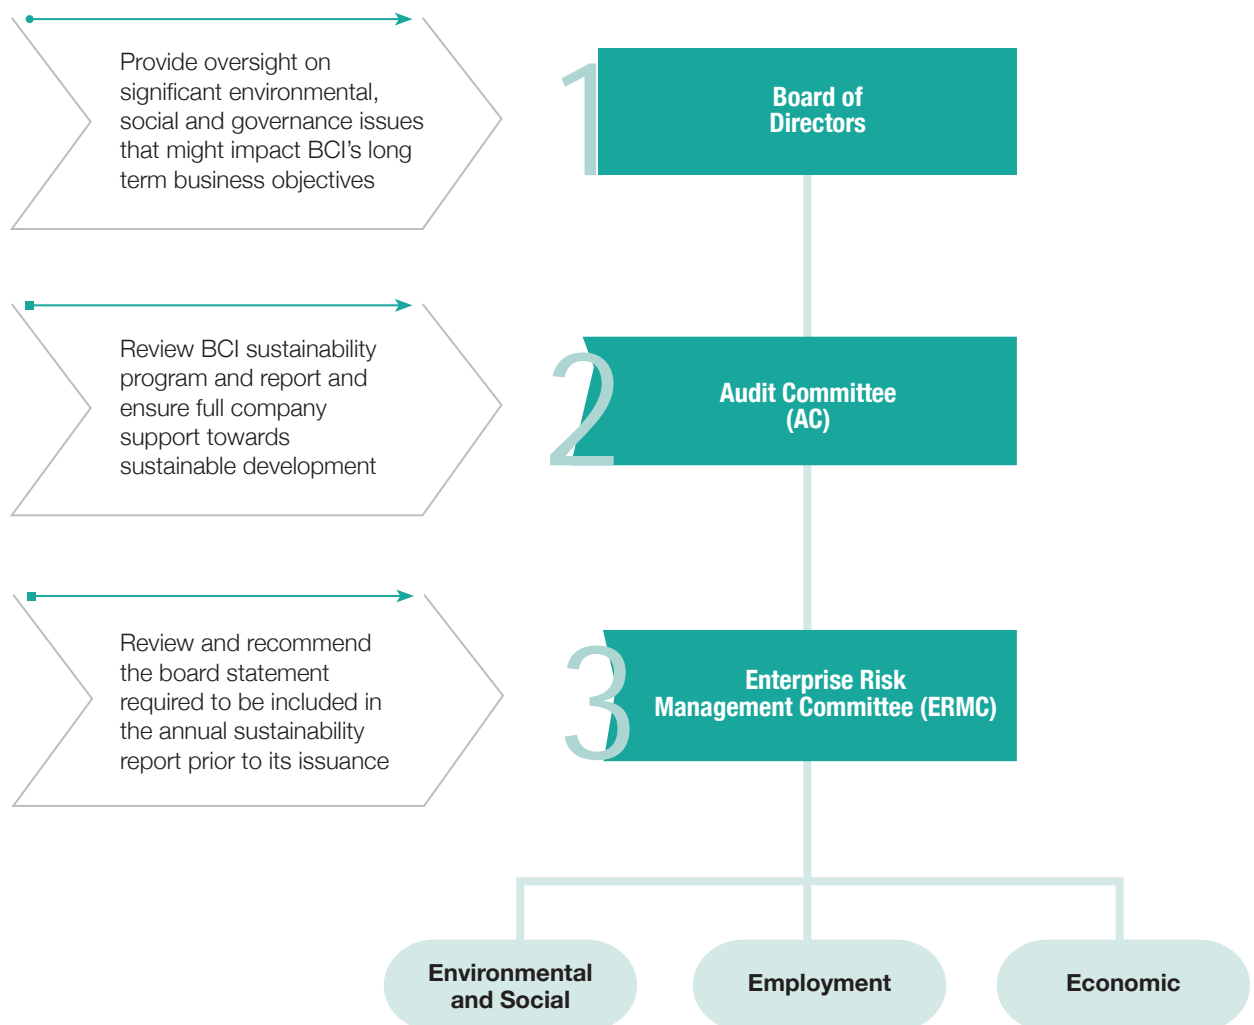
Provide oversight on significant environmental, social and governance issues that might impact BCI's long term business objectives

1

Board of Directors

Review BCI sustainability program and report and ensure full company support towards sustainable development

2

Audit Committee (AC)

Review and recommend the board statement required to be included in the annual sustainability report prior to its issuance

3

Enterprise Risk Management Committee (ERMC)

Environmental and Social

Employment

Economic